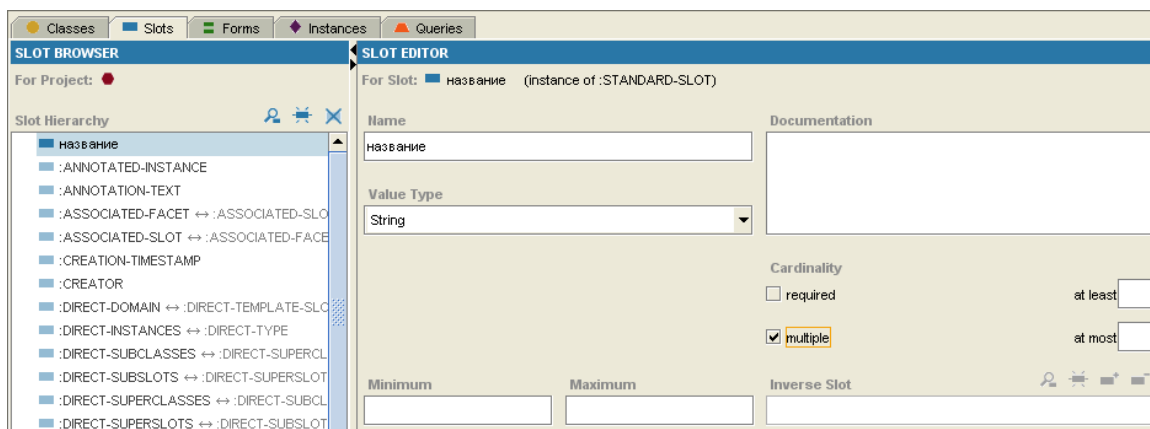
Classes Slots Forms Instances Queries

SLOT BROWSER

For Project:

Slot Hierarchy

название
:ANNOTATED-INSTANCE
:ANNOTATION-TEXT
:ASSOCIATED-FACET ↔ :ASSOCIATED-SLO
:ASSOCIATED-SLOT ↔ :ASSOCIATED-FACE
:CREATION-TIMESTAMP
:CREATOR
:DIRECT-DOMAIN ↔ :DIRECT-TEMPLATE-SLO
:DIRECT-INSTANCES ↔ :DIRECT-TYPE
:DIRECT-SUBCLASSES ↔ :DIRECT-SUPERCL
:DIRECT-SUBSLOTS ↔ :DIRECT-SUPERSLOT
:DIRECT-SUPERCLASSES ↔ :DIRECT-SUBCL
:DIRECT-SUPERSLOTS ↔ :DIRECT-SUBSLOT

SLOT EDITOR

For Slot: название (instance of :STANDARD-SLOT)

Name
название

Documentation

Value Type
String

Cardinality
required
at least
multiple
at most

Minimum
Maximum
Inverse Slot